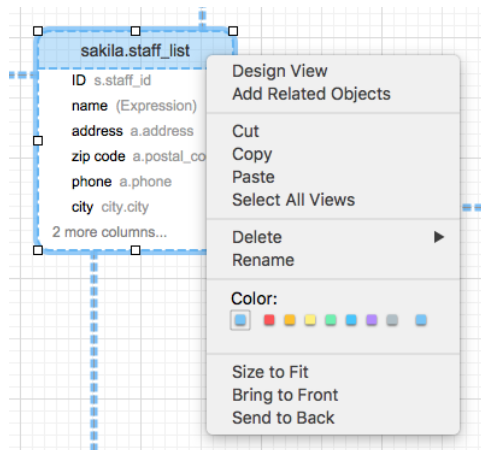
sakila.staff_list

ID s.staff_id
name (Expression)
address a.address
zip code a.postal_co
phone a.phone
city city.city
2 more columns...

Design View
Add Related Objects

Cut
Copy
Paste
Select All Views

Delete
Rename

Color:

Size to Fit
Bring to Front
Send to Back